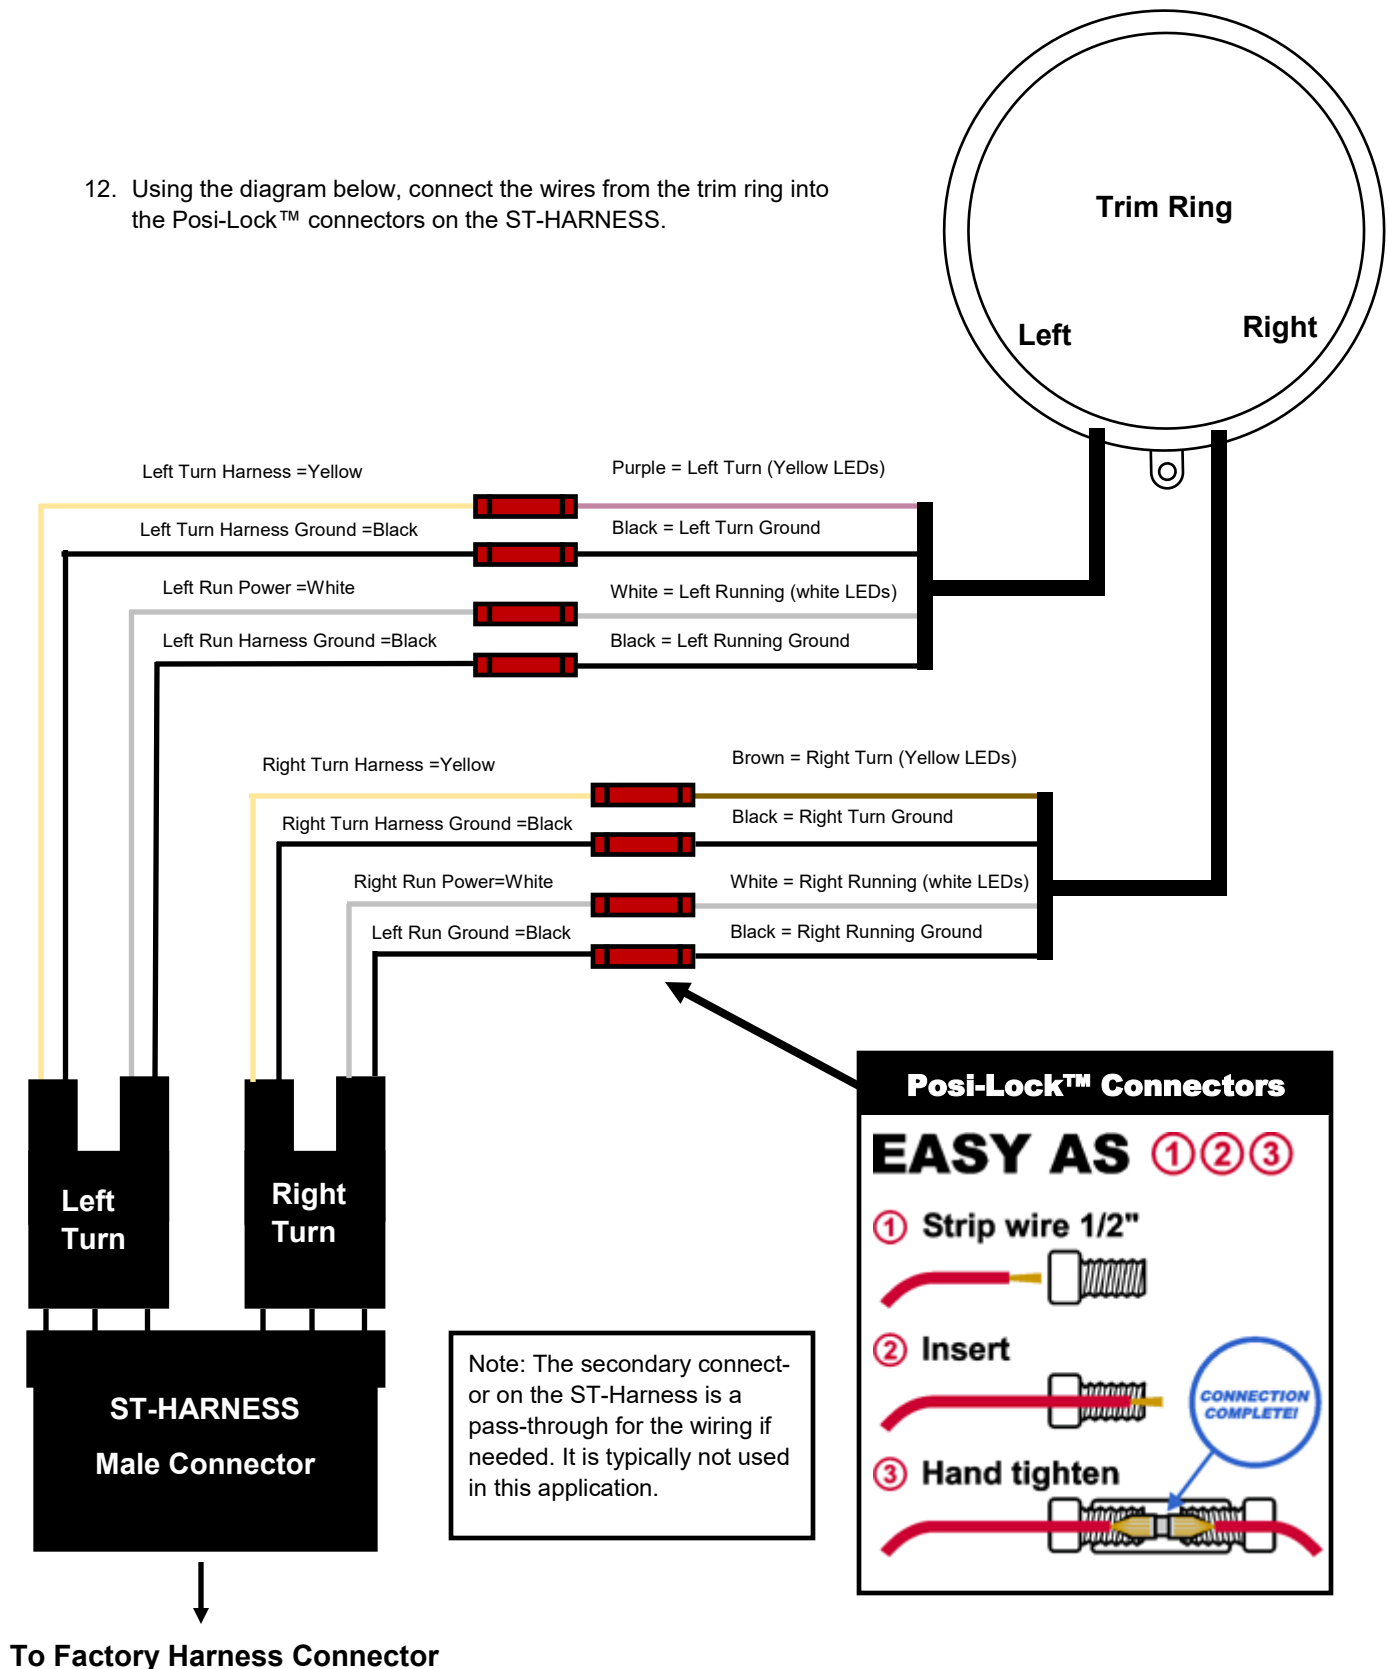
12. Using the diagram below, connect the wires from the trim ring into the Posi-Lock™ connectors on the ST-HARNESS.

Trim Ring

Left

Right

Left Turn Harness =Yellow

Purple = Left Turn (Yellow LEDs)

Left Turn Harness Ground =Black

Black = Left Turn Ground

Left Run Power =White

White = Left Running (white LEDs)

Left Run Harness Ground =Black

Black = Left Running Ground

Right Turn Harness =Yellow

Brown = Right Turn (Yellow LEDs)

Right Turn Harness Ground =Black

Black = Right Turn Ground

Right Run Power=White

White = Right Running (white LEDs)

Left Run Ground =Black

Black = Right Running Ground

Posi-Lock™ Connectors

EASY AS ① ② ③

① Strip wire 1/2"

② Insert

CONNECTION COMPLETE!

③ Hand tighten

Left Turn

Right Turn

ST-HARNESS

Male Connector

Note: The secondary connector on the ST-Harness is a pass-through for the wiring if needed. It is typically not used in this application.

To Factory Harness Connector